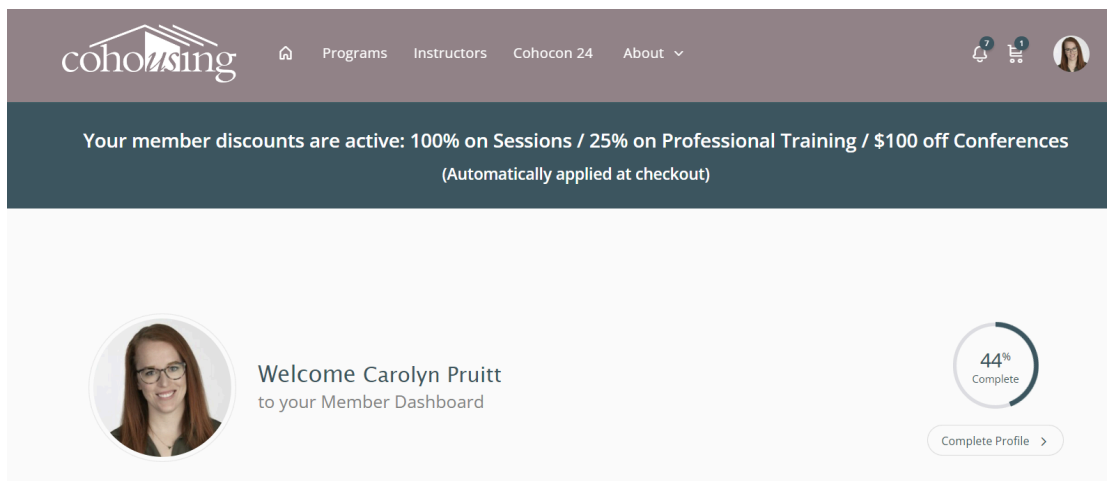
cohousing

Programs Instructors Cohocon 24 About

7 1

Your member discounts are active: 100% on Sessions / 25% on Professional Training / $100 off Conferences
(Automatically applied at checkout)

Welcome Carolyn Pruitt
to your Member Dashboard

44%
Complete

Complete Profile >